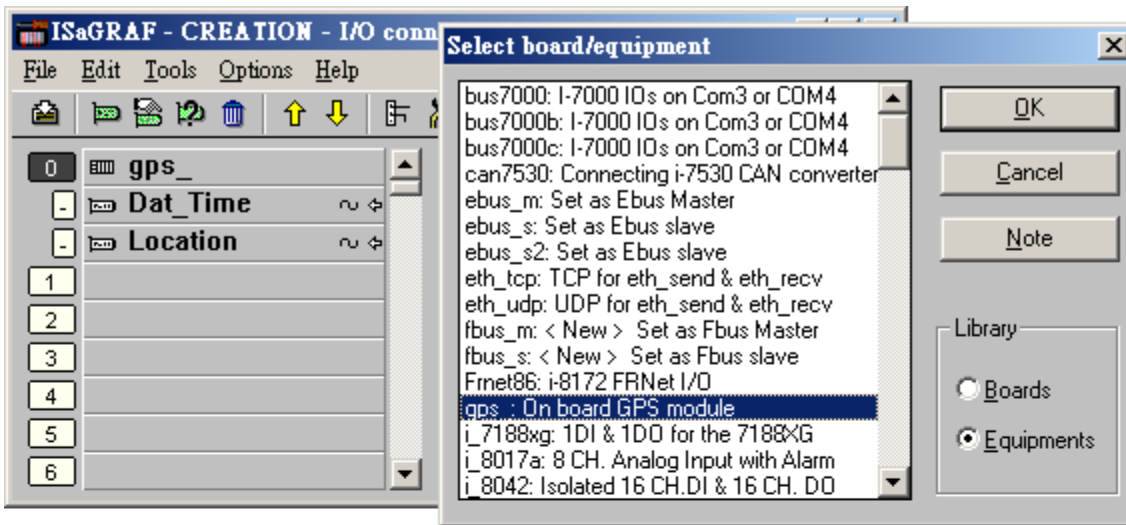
ISaGRAF - CREATION - I/O conn

File Edit Tools Options Help

0 gps_
- Dat_Time
- Location
1
2
3
4
5
6

Select board/equipment

bus7000: I-7000 IOs on Com3 or COM4
bus7000b: I-7000 IOs on Com3 or COM4
bus7000c: I-7000 IOs on Com3 or COM4
can7530: Connecting i-7530 CAN converter
ebus_m: Set as Ebus Master
ebus_s: Set as Ebus slave
ebus_s2: Set as Ebus slave
eth_tcp: TCP for eth_send & eth_recv
eth_udp: UDP for eth_send & eth_recv
fbus_m: < New > Set as Fbus Master
fbus_s: < New > Set as Fbus slave
Frnet86: i-8172 FRNet I/O
gps_: On board GPS module
i_7188xg: 1DI & 1DO for the 7188XG
i_8017a: 8 CH. Analog Input with Alarm
i_8042: Isolated 16 CH.DI & 16 CH. DO

OK
Cancel
Note

Library
Boards
Equipments